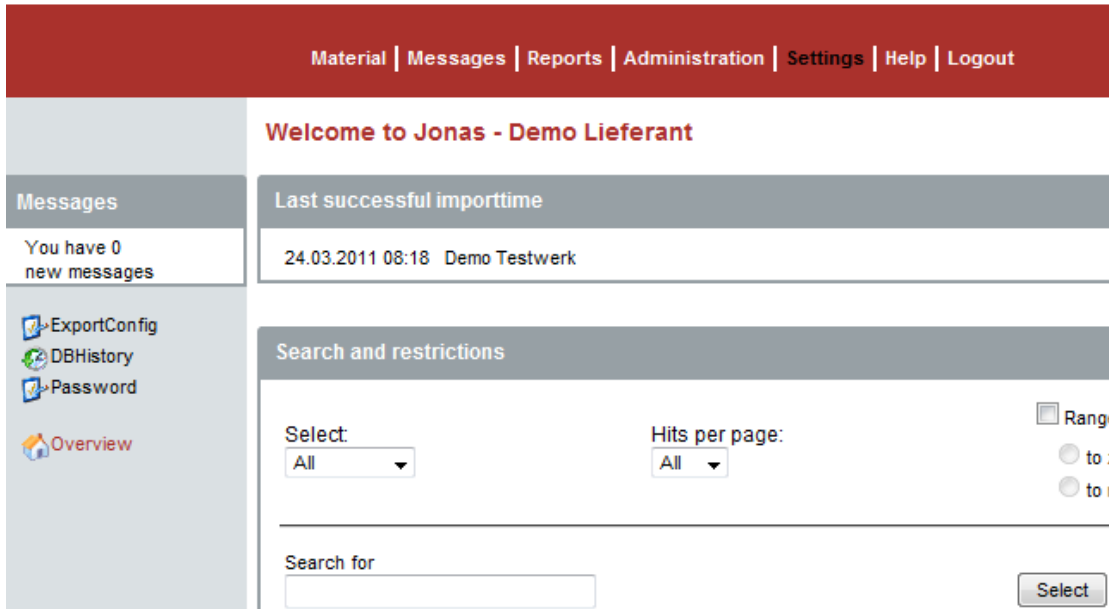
Material | Messages | Reports | Administration | Settings | Help | Logout

Welcome to Jonas - Demo Lieferant

Messages

You have 0 new messages

ExportConfig
DBHistory
Password

Overview

Last successful importtime

24.03.2011 08:18 Demo Testwerk

Search and restrictions

Select:
All

Hits per page:
All

Rang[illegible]
to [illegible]
to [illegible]

Search for

Select